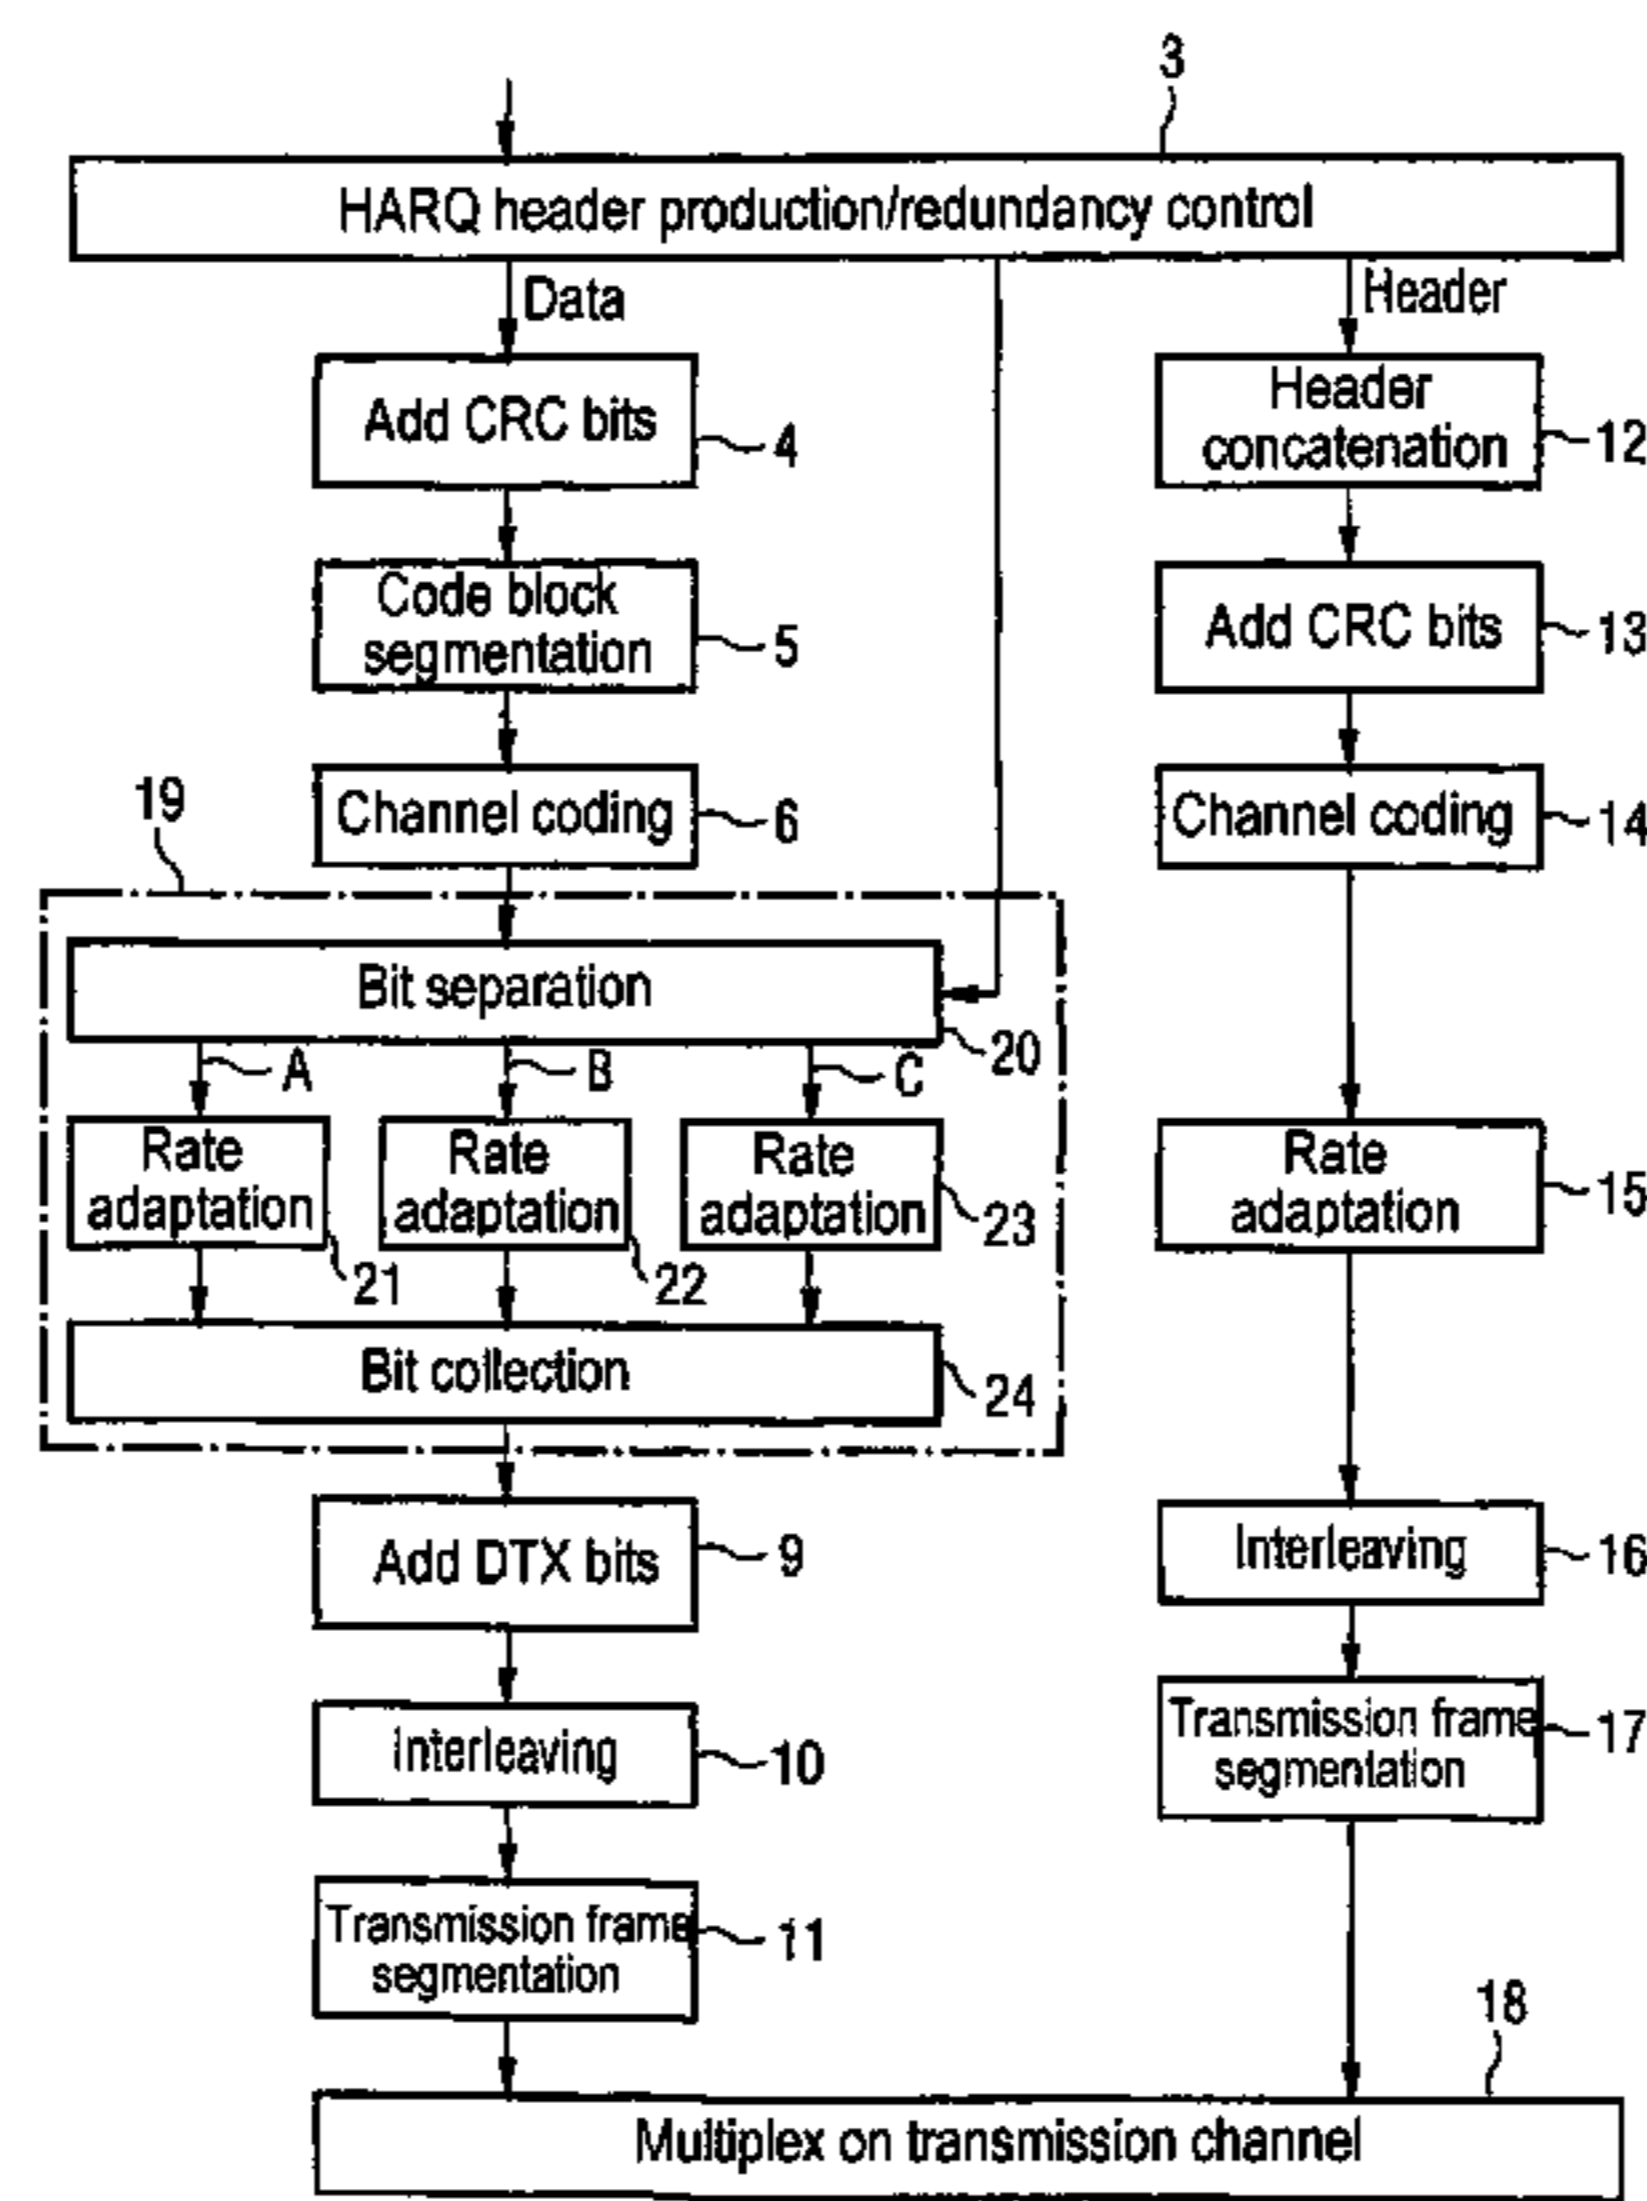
3

HARQ header production/redundancy control

Data

Header

Add CRC bits

4

Header concatenation

12

Code block segmentation

5

Add CRC bits

13

19

Channel coding

6

Channel coding

14

Bit separation

20

A

B

C

Rate adaptation

21

Rate adaptation

22

Rate adaptation

23

Rate adaptation

15

Bit collection

24

Add DTX bits

9

Interleaving

16

Interleaving

10

Transmission frame segmentation

17

Transmission frame segmentation

11

18

Multiplex on transmission channel